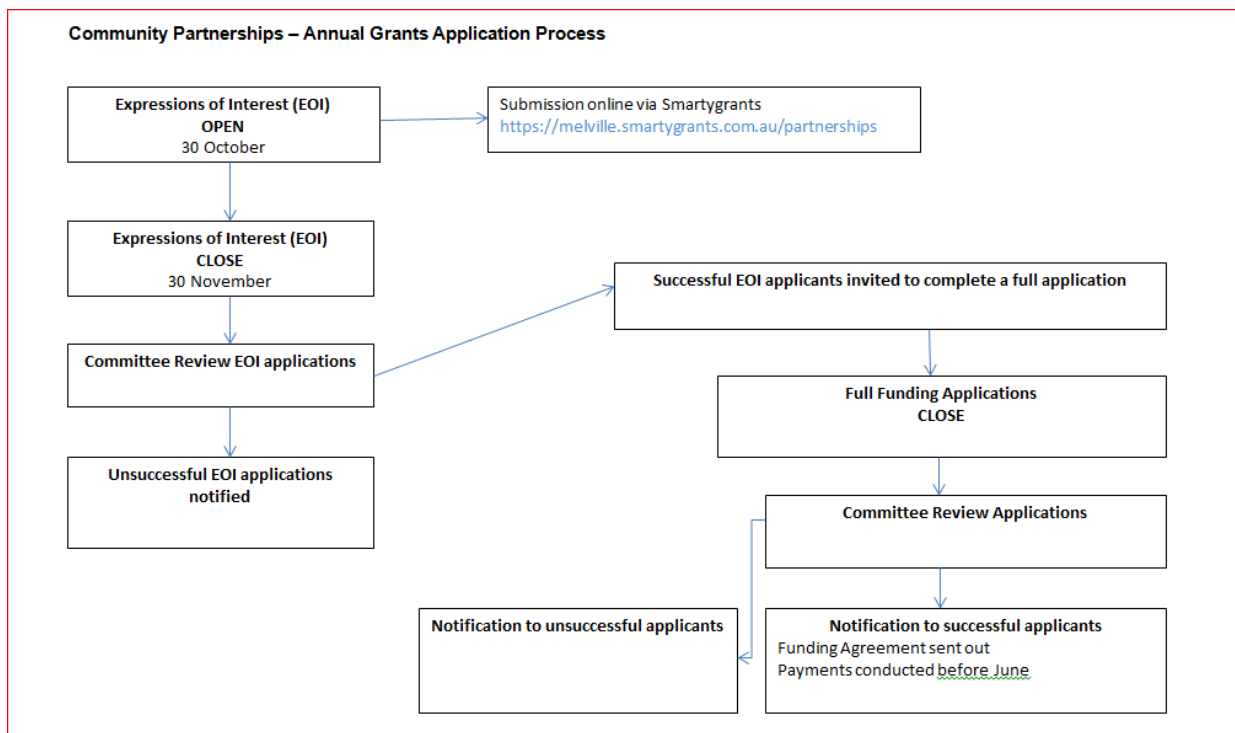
Community Partnerships – Annual Grants Application Process

Expressions of Interest (EOI)
OPEN
30 October

Submission online via Smartygrants
https://melville.smartygrants.com.au/partnerships

Expressions of Interest (EOI)
CLOSE
30 November

Successful EOI applicants invited to complete a full application

Committee Review EOI applications

Full Funding Applications
CLOSE

Unsuccessful EOI applications notified

Committee Review Applications

Notification to unsuccessful applicants

Notification to successful applicants
Funding Agreement sent out
Payments conducted before June